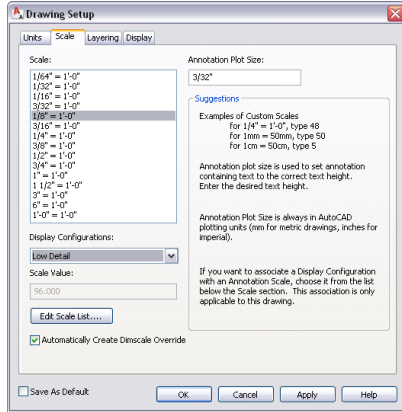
Drawing Setup

Units | Scale | Layering | Display

Scale:

1/64" = 1'-0"
1/32" = 1'-0"
1/16" = 1'-0"
3/32" = 1'-0"
1/8" = 1'-0"
3/16" = 1'-0"
1/4" = 1'-0"
3/8" = 1'-0"
1/2" = 1'-0"
3/4" = 1'-0"
1" = 1'-0"
1 1/2" = 1'-0"
3" = 1'-0"
6" = 1'-0"
1'-0" = 1'-0"

Annotation Plot Size:

3/32"

Suggestions

Examples of Custom Scales
for 1/4" = 1'-0", type 48
for 1mm = 50mm, type 50
for 1cm = 50cm, type 5

Annotation plot size is used to set annotation containing text to the correct text height. Enter the desired text height.

Annotation Plot Size is always in AutoCAD plotting units (mm for metric drawings, inches for imperial).

If you want to associate a Display Configuration with an Annotation Scale, choose it from the list below the Scale section. This association is only applicable to this drawing.

Display Configurations:

Low Detail

Scale Value:

96.000

Edit Scale List....

Automatically Create Dimscale Override

Save As Default

OK | Cancel | Apply | Help